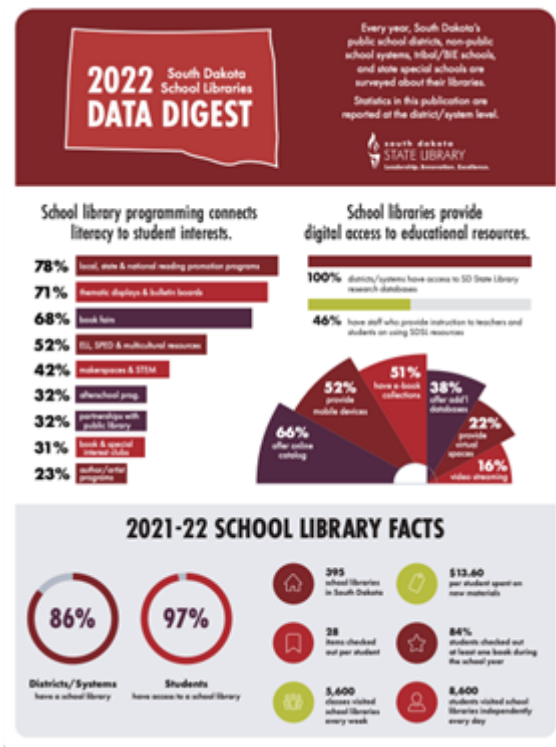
2022 South Dakota School Libraries DATA DIGEST

Every year, South Dakota's public school districts, non-public school systems, tribal/BIE schools, and state special schools are surveyed about their libraries.

Statistics in this publication are reported at the district/system level.

south dakota STATE LIBRARY
Leadership. Innovation. Excellence.

School library programming connects literacy to student interests.

78% local, state & national reading promotion programs
71% thematic displays & bulletin boards
68% book fairs
52% ELL, SPED & multicultural resources
42% makerspaces & STEM
32% afterschool prog.
32% partnerships with public library
31% book & special interest clubs
23% author/artist programs

School libraries provide digital access to educational resources.

100% districts/systems have access to SD State Library research databases

46% have staff who provide instruction to teachers and students on using SDSL resources

66% offer online catalog
52% provide mobile devices
51% have e-book collections
38% offer add'l databases
22% provide virtual spaces
16% video streaming

2021-22 SCHOOL LIBRARY FACTS

86%
Districts/Systems have a school library

97%
Students have access to a school library

395 school libraries in South Dakota

$13.60 per student spent on new materials

28 items checked out per student

84% students checked out at least one book during the school year

5,600 classes visited school libraries every week

8,600 students visited school libraries independently every day